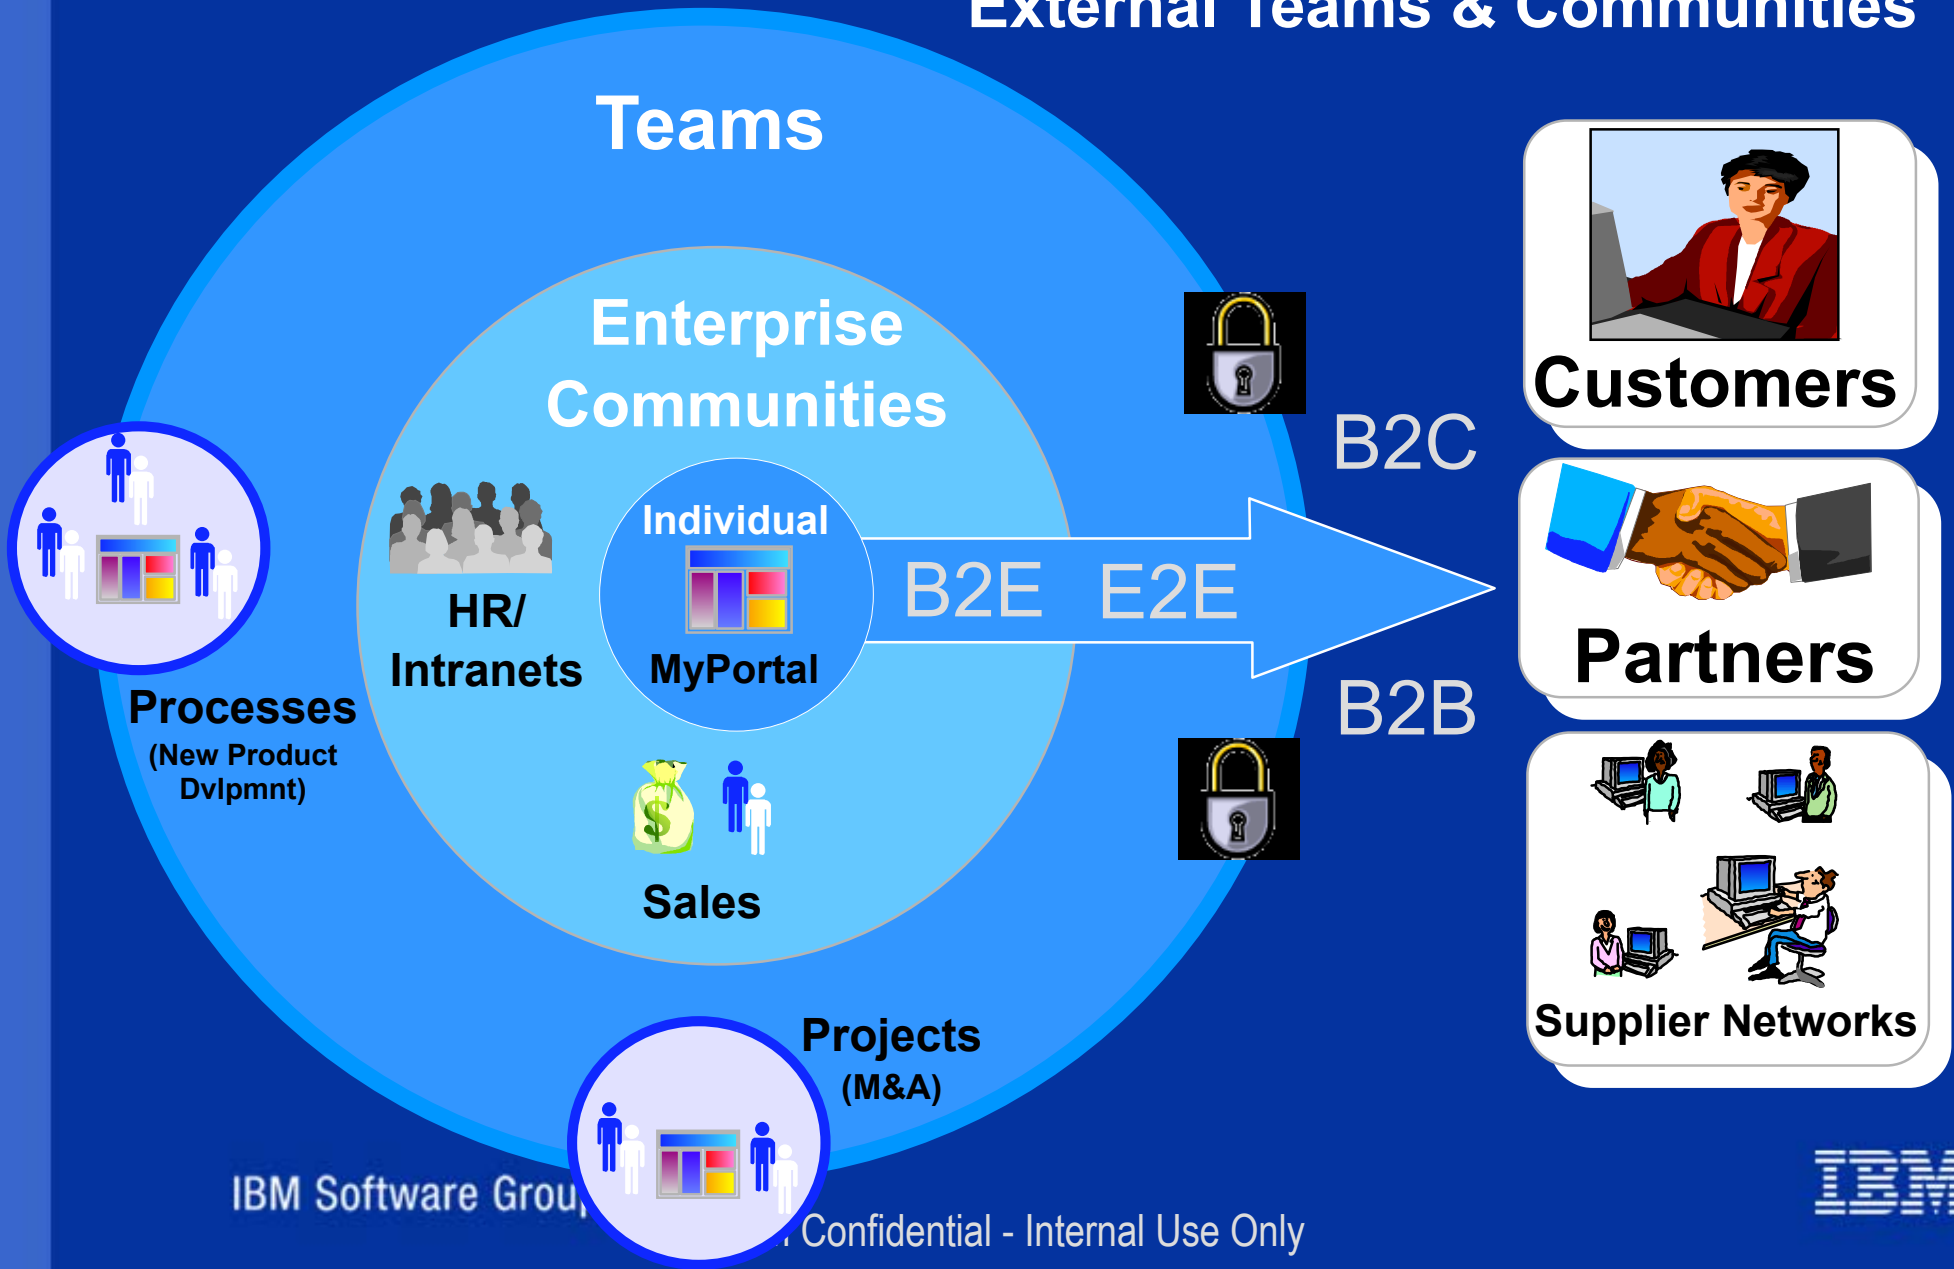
External Teams & Communities

Teams

Enterprise Communities

Individual

MyPortal

HR/ Intranets

Sales

Processes
(New Product Dvlpmnt)

Projects
(M&A)

B2E E2E

B2C

B2B

Customers

Partners

Supplier Networks

IBM Software Grou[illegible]

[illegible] Confidential - Internal Use Only

IBM